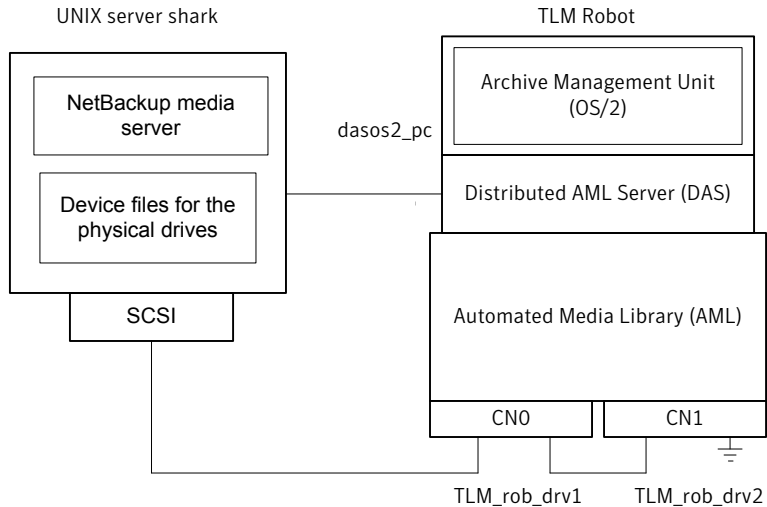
UNIX server shark

NetBackup media server

Device files for the physical drives

SCSI

TLM Robot

Archive Management Unit (OS/2)

dasos2_pc

Distributed AML Server (DAS)

Automated Media Library (AML)

CN0

CN1

TLM_rob_drv1

TLM_rob_drv2